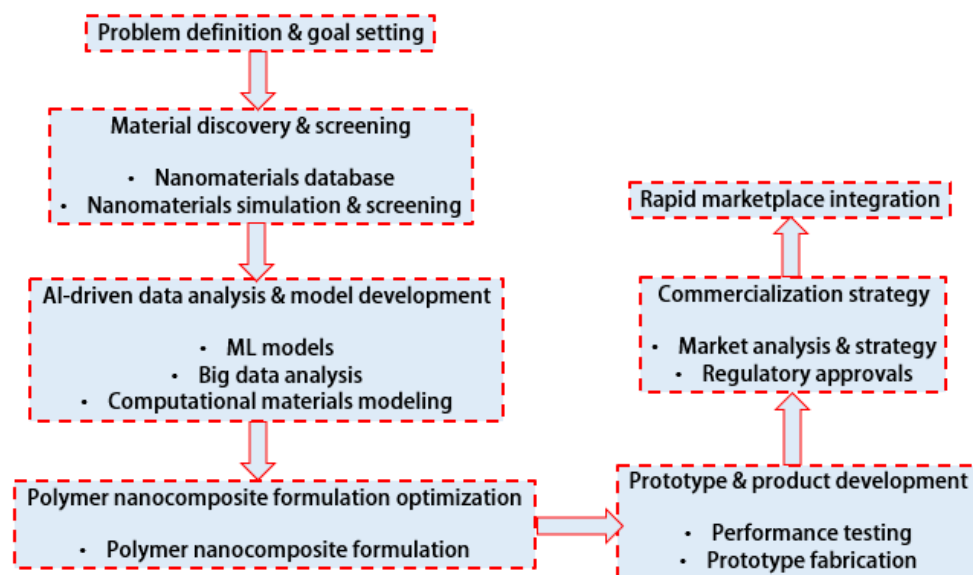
Problem definition & goal setting

Material discovery & screening

• Nanomaterials database
• Nanomaterials simulation & screening

AI-driven data analysis & model development

• ML models
• Big data analysis
• Computational materials modeling

Polymer nanocomposite formulation optimization

• Polymer nanocomposite formulation

Prototype & product development

• Performance testing
• Prototype fabrication

Commercialization strategy

• Market analysis & strategy
• Regulatory approvals

Rapid marketplace integration